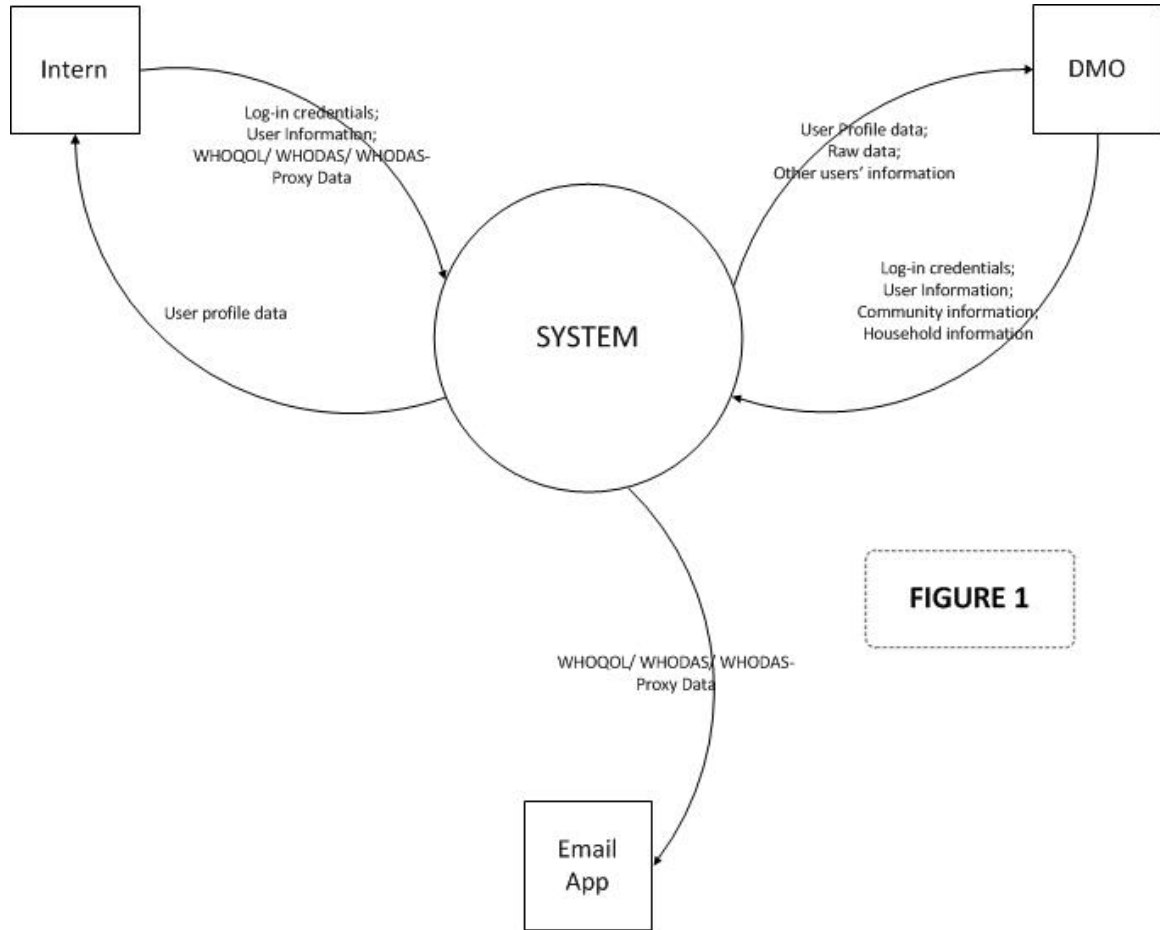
Intern

Log-in credentials;
User Information;
WHOQOL/ WHODAS/ WHODAS-Proxy Data

User profile data

DMO

User Profile data;
Raw data;
Other users' information

Log-in credentials;
User Information;
Community information;
Household information

SYSTEM

FIGURE 1

WHOQOL/ WHODAS/ WHODAS-Proxy Data

Email App